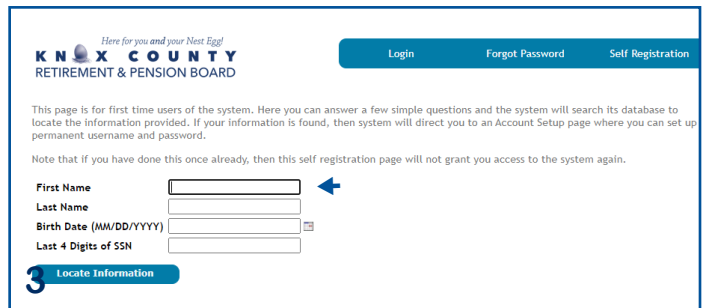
Here for you and your Nest Egg!
KNOX COUNTY
RETIREMENT & PENSION BOARD

Login
Forgot Password
Self Registration

This page is for first time users of the system. Here you can answer a few simple questions and the system will search its database to locate the information provided. If your information is found, then system will direct you to an Account Setup page where you can set up permanent username and password.

Note that if you have done this once already, then this self registration page will not grant you access to the system again.

First Name
Last Name
Birth Date (MM/DD/YYYY)
Last 4 Digits of SSN

3

Locate Information